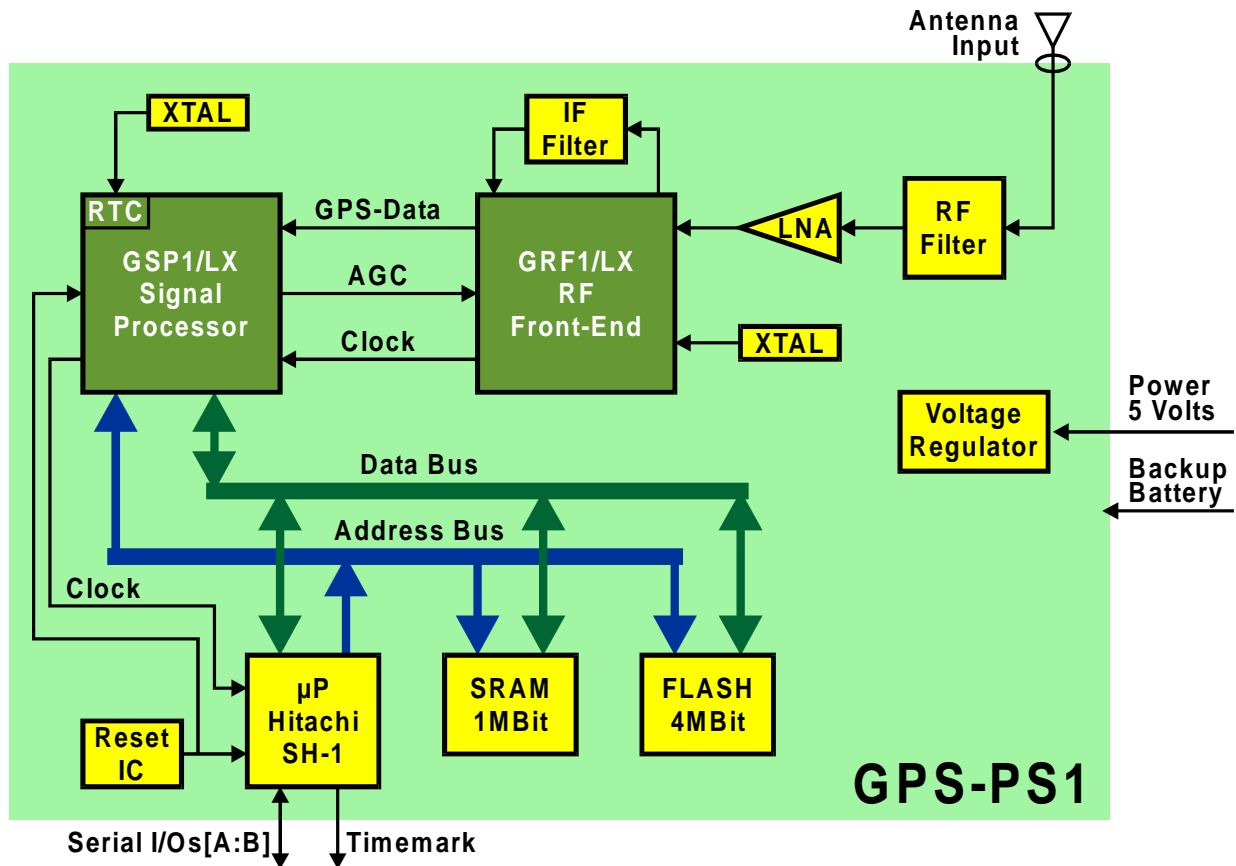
Antenna Input

XTAL

IF Filter

RTC

GSP1/LX Signal Processor

GPS-Data

AGC

Clock

GRF1/LX RF Front-End

LNA

RF Filter

XTAL

Voltage Regulator

Power 5 Volts

Backup Battery

Data Bus

Address Bus

Clock

µP Hitachi SH-1

SRAM 1MBit

FLASH 4MBit

Reset IC

GPS-PS1

Serial I/Os[A:B]

Timemark